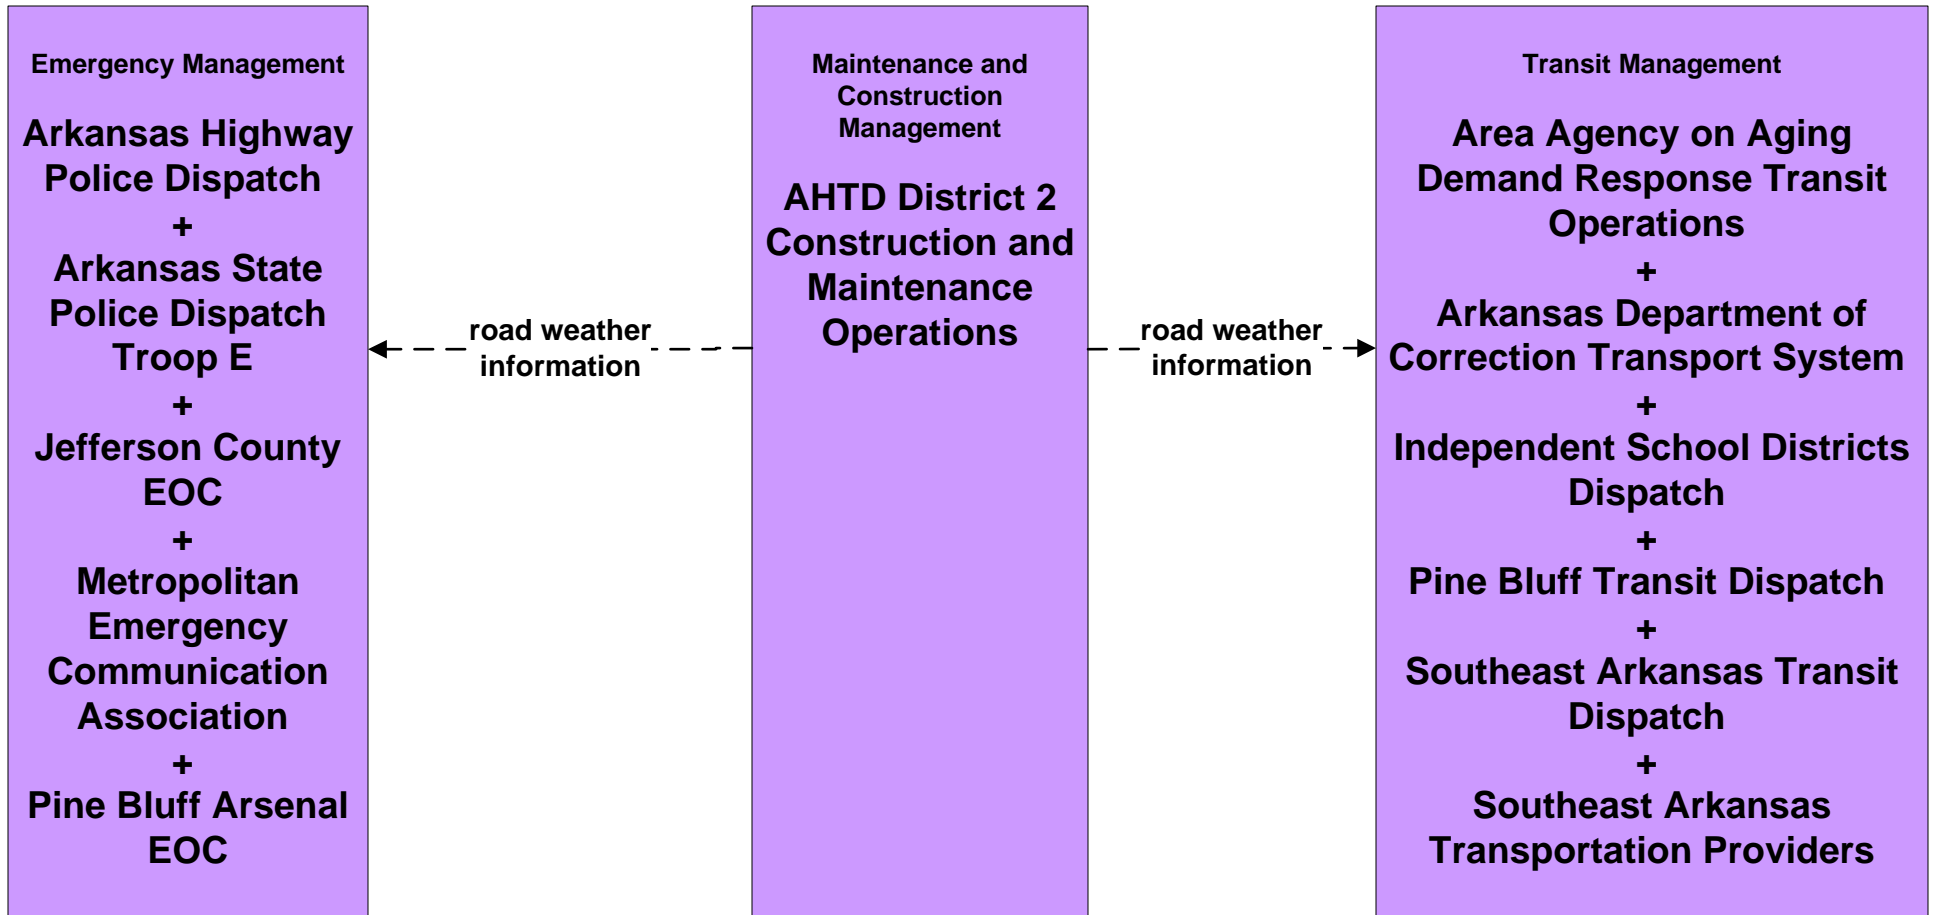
Emergency Management

Arkansas Highway Police Dispatch
+
Arkansas State Police Dispatch Troop E
+
Jefferson County EOC
+
Metropolitan Emergency Communication Association
+
Pine Bluff Arsenal EOC

road weather information

Maintenance and Construction Management

AHTD District 2 Construction and Maintenance Operations

road weather information

Transit Management

Area Agency on Aging Demand Response Transit Operations
+
Arkansas Department of Correction Transport System
+
Independent School Districts Dispatch
+
Pine Bluff Transit Dispatch
+
Southeast Arkansas Transit Dispatch
+
Southeast Arkansas Transportation Providers